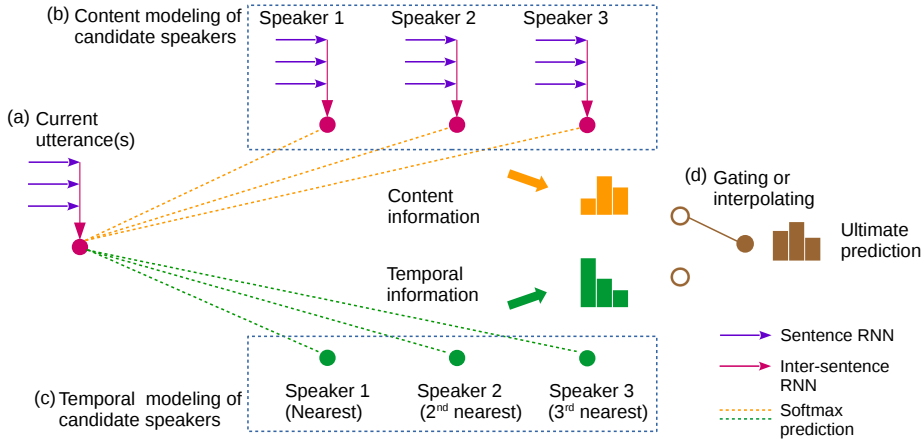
(b) Content modeling of candidate speakers

Speaker 1 Speaker 2 Speaker 3

(a) Current utterance(s)

Content information

Temporal information

(d) Gating or interpolating

Ultimate prediction

Speaker 1 (Nearest) Speaker 2 ($2^{nd}$ nearest) Speaker 3 ($3^{rd}$ nearest)

(c) Temporal modeling of candidate speakers

Sentence RNN

Inter-sentence RNN

Softmax prediction